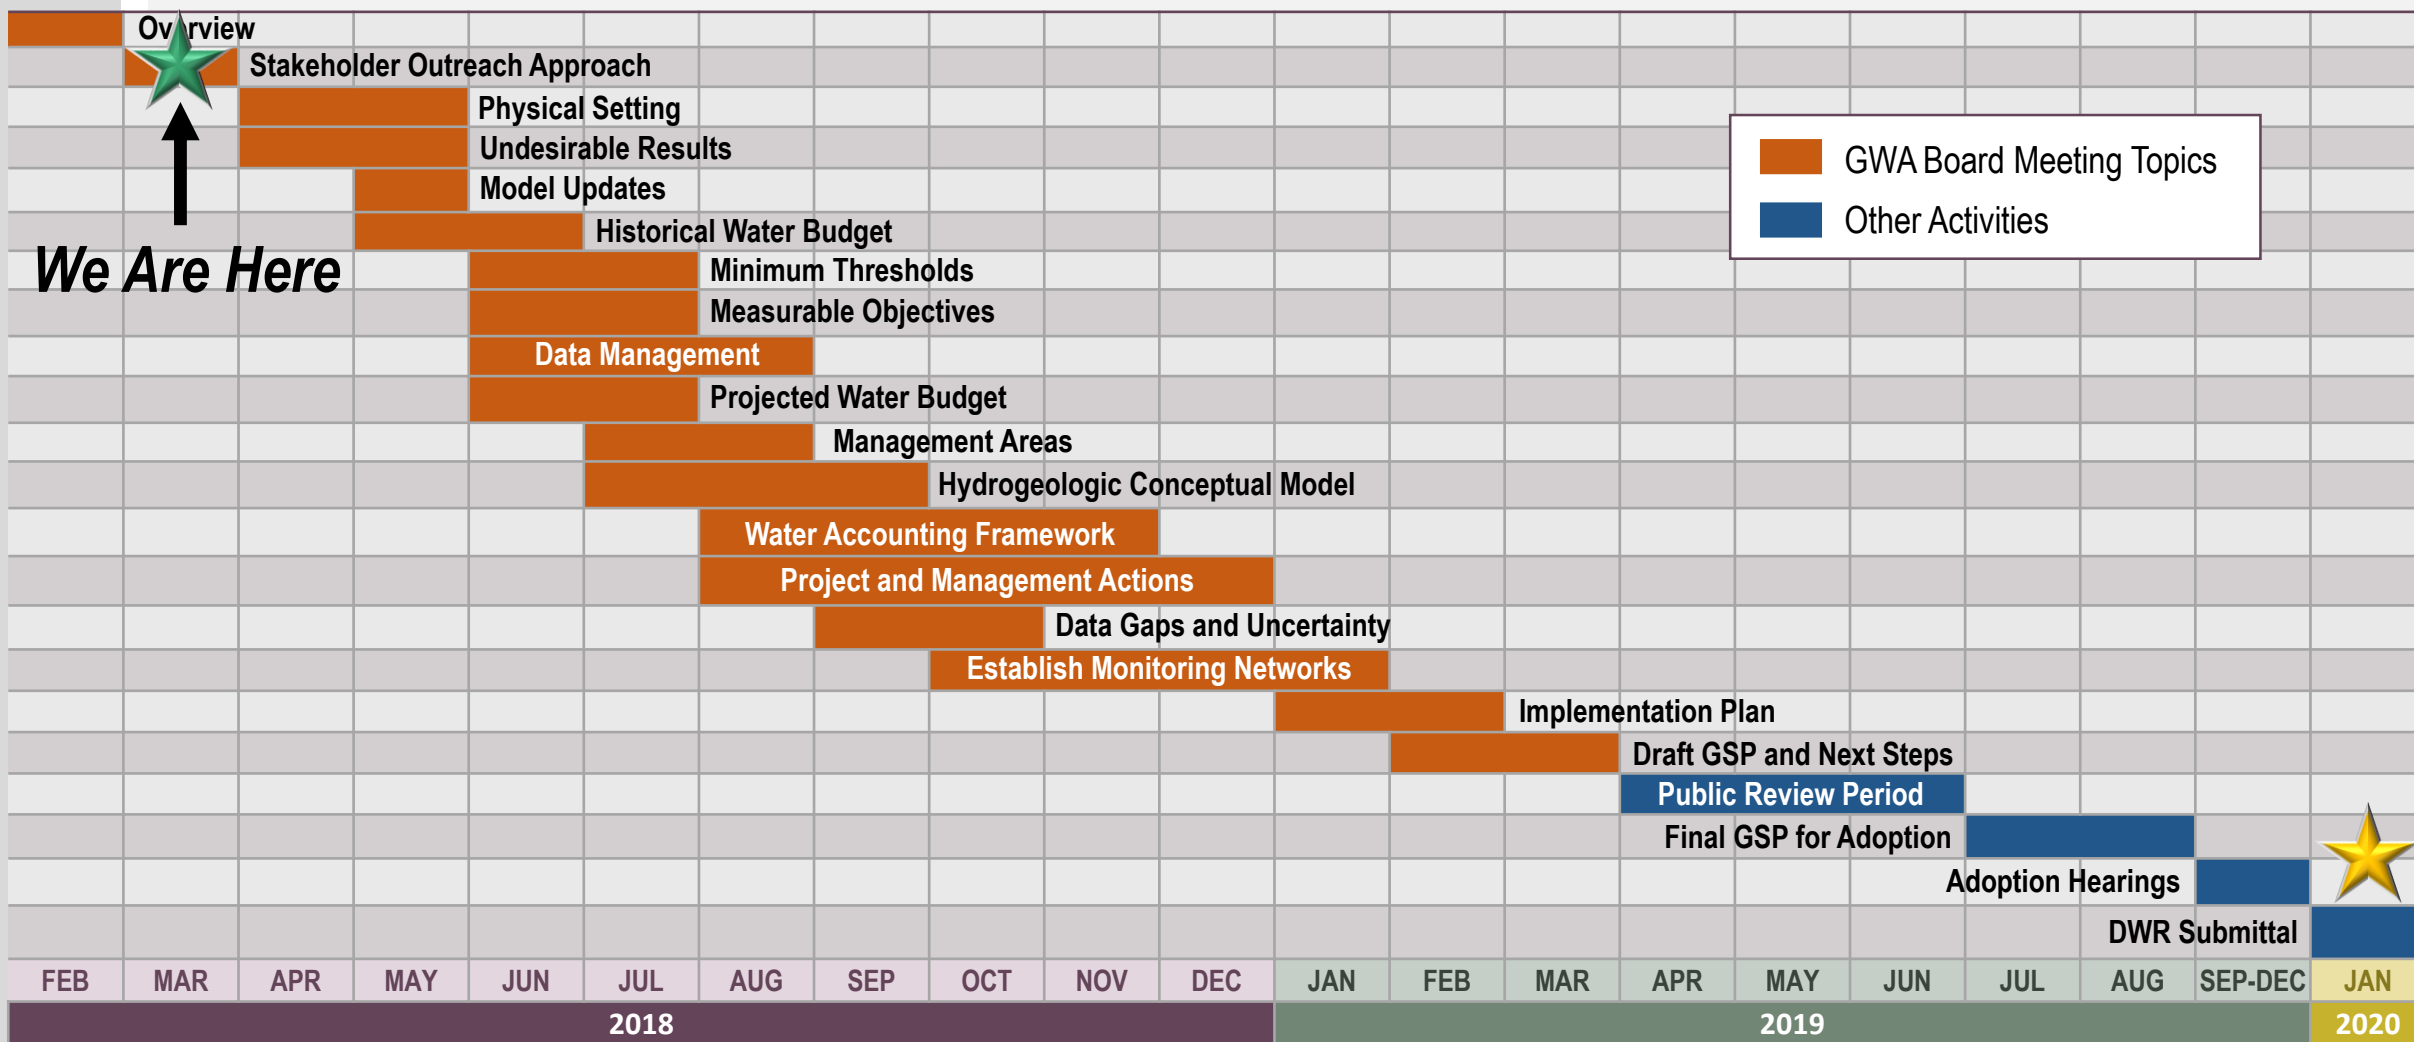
Ov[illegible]rview
Stakeholder Outreach Approach
Physical Setting
Undesirable Results
Model Updates
Historical Water Budget
Minimum Thresholds
Measurable Objectives
Data Management
Projected Water Budget
Management Areas
Hydrogeologic Conceptual Model
Water Accounting Framework
Project and Management Actions
Data Gaps and Uncertainty
Establish Monitoring Networks
Implementation Plan
Draft GSP and Next Steps
Public Review Period
Final GSP for Adoption
Adoption Hearings
DWR Submittal

We Are Here

GWA Board Meeting Topics
Other Activities

FEB MAR APR MAY JUN JUL AUG SEP OCT NOV DEC JAN FEB MAR APR MAY JUN JUL AUG SEP-DEC JAN

2018 2019 2020